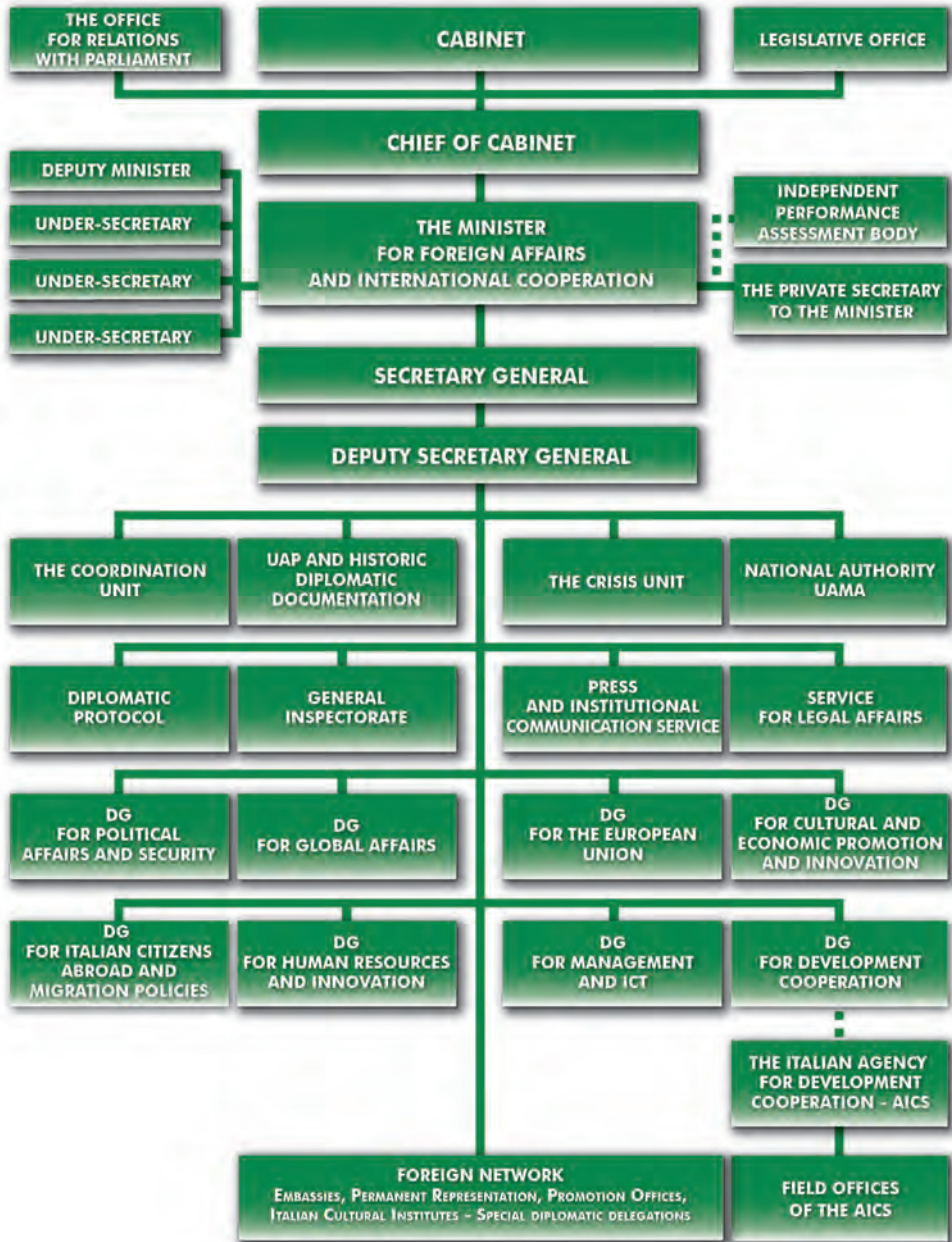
THE OFFICE FOR RELATIONS WITH PARLIAMENT

CABINET

LEGISLATIVE OFFICE

CHIEF OF CABINET

DEPUTY MINISTER

UNDER-SECRETARY

UNDER-SECRETARY

UNDER-SECRETARY

THE MINISTER FOR FOREIGN AFFAIRS AND INTERNATIONAL COOPERATION

INDEPENDENT PERFORMANCE ASSESSMENT BODY

THE PRIVATE SECRETARY TO THE MINISTER

SECRETARY GENERAL

DEPUTY SECRETARY GENERAL

THE COORDINATION UNIT

UAP AND HISTORIC DIPLOMATIC DOCUMENTATION

THE CRISIS UNIT

NATIONAL AUTHORITY UAMA

DIPLOMATIC PROTOCOL

GENERAL INSPECTORATE

PRESS AND INSTITUTIONAL COMMUNICATION SERVICE

SERVICE FOR LEGAL AFFAIRS

DG FOR POLITICAL AFFAIRS AND SECURITY

DG FOR GLOBAL AFFAIRS

DG FOR THE EUROPEAN UNION

DG FOR CULTURAL AND ECONOMIC PROMOTION AND INNOVATION

DG FOR ITALIAN CITIZENS ABROAD AND MIGRATION POLICIES

DG FOR HUMAN RESOURCES AND INNOVATION

DG FOR MANAGEMENT AND ICT

DG FOR DEVELOPMENT COOPERATION

THE ITALIAN AGENCY FOR DEVELOPMENT COOPERATION - AICS

FOREIGN NETWORK
Embassies, Permanent Representation, Promotion Offices, Italian Cultural Institutes - Special diplomatic delegations

FIELD OFFICES OF THE AICS